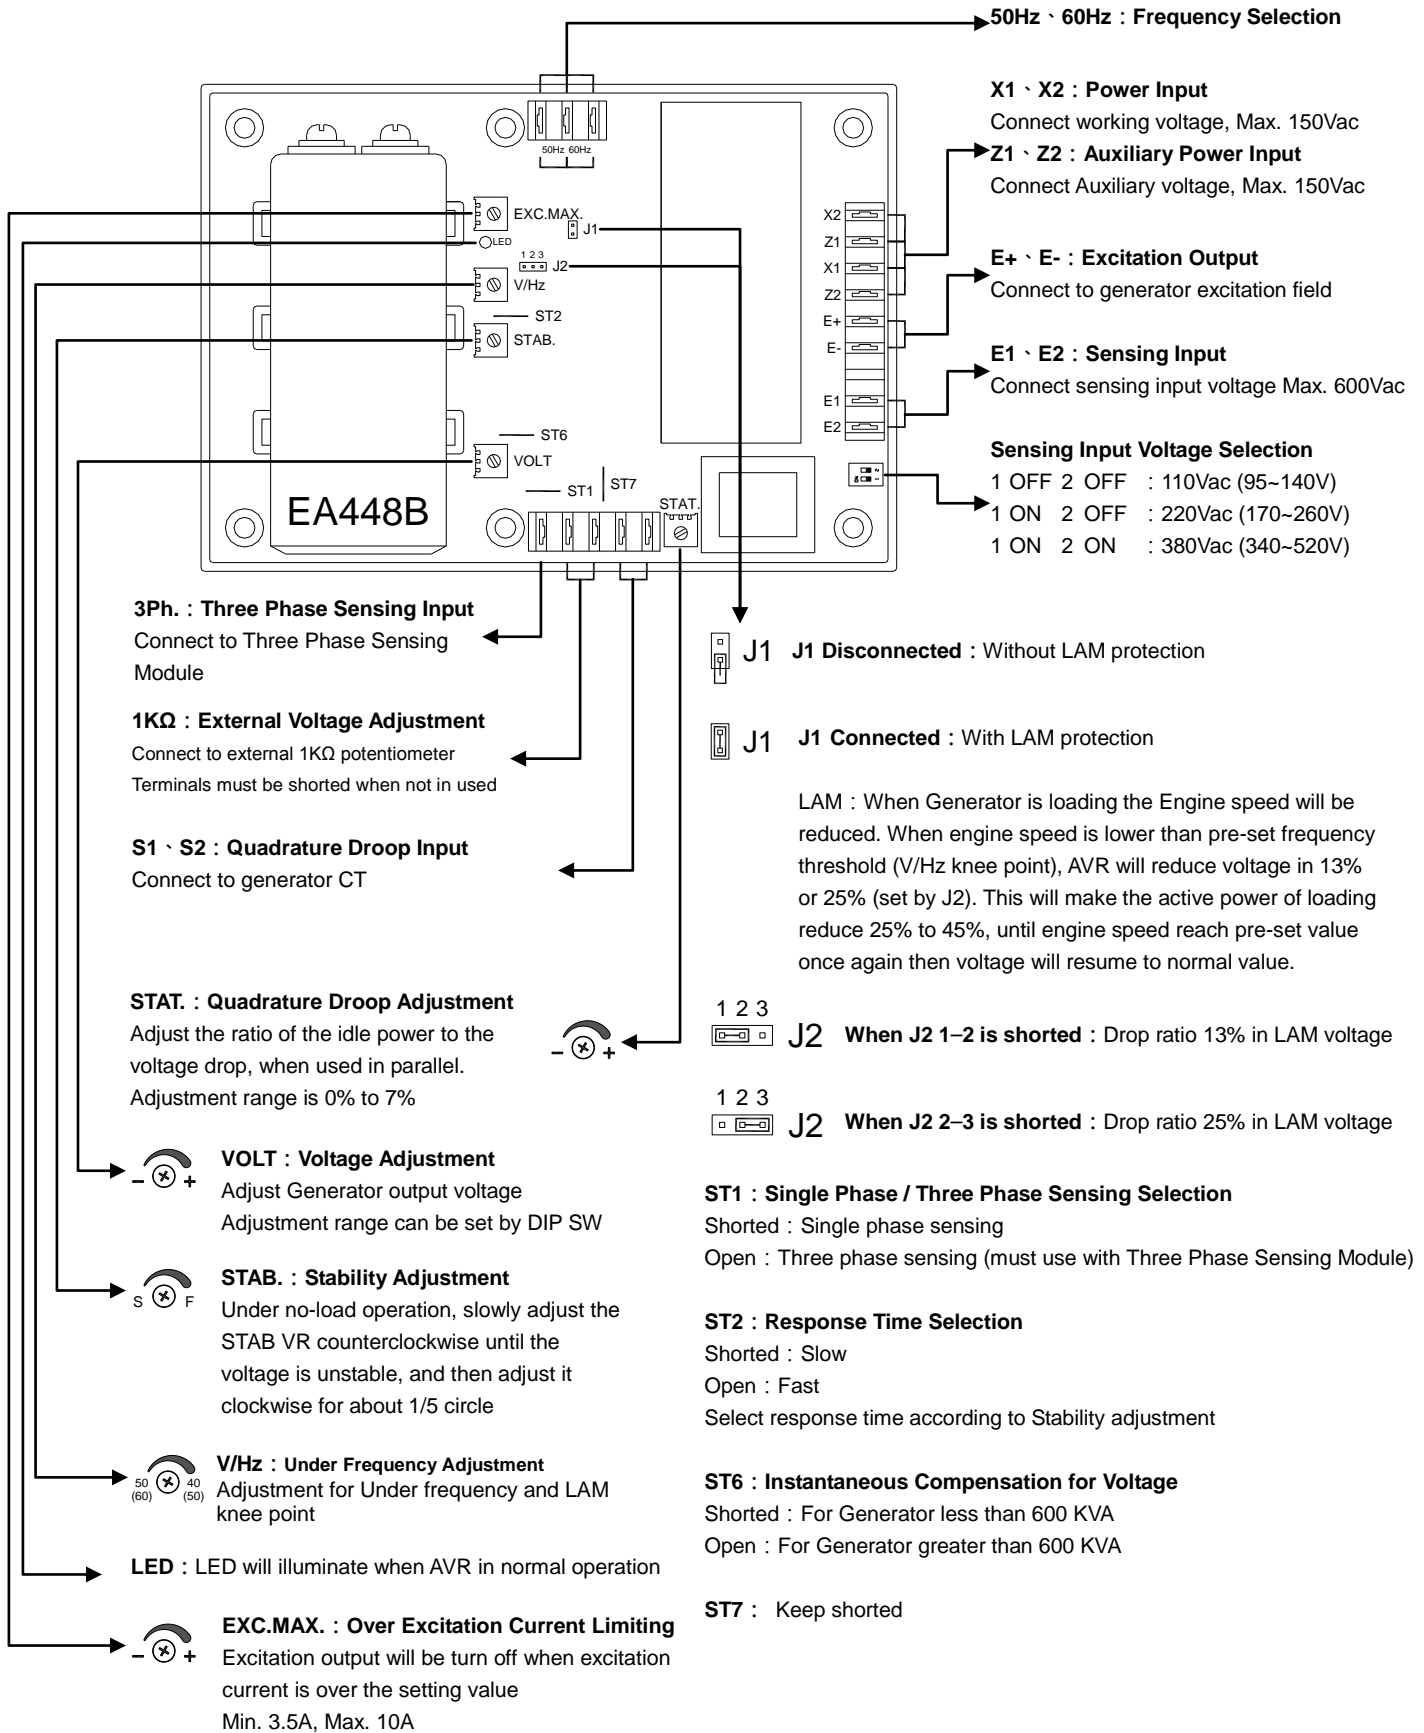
50Hz、60Hz：Frequency Selection

50Hz 60Hz

EXC.MAX.
LED
J1
1 2 3
J2
V/Hz
ST2
STAB.
ST6
VOLT
ST1
ST7
STAT.
EA448B

X2
Z1
X1
Z2
E+
E-
E1
E2

X1、X2：Power Input
Connect working voltage, Max. 150Vac
Z1、Z2：Auxiliary Power Input
Connect Auxiliary voltage, Max. 150Vac

E+、E-：Excitation Output
Connect to generator excitation field

E1、E2：Sensing Input
Connect sensing input voltage Max. 600Vac

Sensing Input Voltage Selection
1 OFF 2 OFF : 110Vac (95~140V)
1 ON 2 OFF : 220Vac (170~260V)
1 ON 2 ON : 380Vac (340~520V)

3Ph.：Three Phase Sensing Input
Connect to Three Phase Sensing Module

1KΩ：External Voltage Adjustment
Connect to external 1KΩ potentiometer
Terminals must be shorted when not in used

S1、S2：Quadrature Droop Input
Connect to generator CT

STAT.：Quadrature Droop Adjustment
Adjust the ratio of the idle power to the voltage drop, when used in parallel.
Adjustment range is 0% to 7%

- +

J1 J1 Disconnected：Without LAM protection

J1 J1 Connected：With LAM protection

LAM：When Generator is loading the Engine speed will be reduced. When engine speed is lower than pre-set frequency threshold (V/Hz knee point), AVR will reduce voltage in 13% or 25% (set by J2). This will make the active power of loading reduce 25% to 45%, until engine speed reach pre-set value once again then voltage will resume to normal value.

1 2 3
J2 When J2 1–2 is shorted：Drop ratio 13% in LAM voltage

1 2 3
J2 When J2 2–3 is shorted：Drop ratio 25% in LAM voltage

- +
VOLT：Voltage Adjustment
Adjust Generator output voltage
Adjustment range can be set by DIP SW

S F
STAB.：Stability Adjustment
Under no-load operation, slowly adjust the STAB VR counterclockwise until the voltage is unstable, and then adjust it clockwise for about 1/5 circle

50 (60) 40 (50)
V/Hz：Under Frequency Adjustment
Adjustment for Under frequency and LAM knee point

LED：LED will illuminate when AVR in normal operation

- +
EXC.MAX.：Over Excitation Current Limiting
Excitation output will be turn off when excitation current is over the setting value
Min. 3.5A, Max. 10A

ST1：Single Phase / Three Phase Sensing Selection
Shorted：Single phase sensing
Open：Three phase sensing (must use with Three Phase Sensing Module)

ST2：Response Time Selection
Shorted：Slow
Open：Fast
Select response time according to Stability adjustment

ST6：Instantaneous Compensation for Voltage
Shorted：For Generator less than 600 KVA
Open：For Generator greater than 600 KVA

ST7： Keep shorted